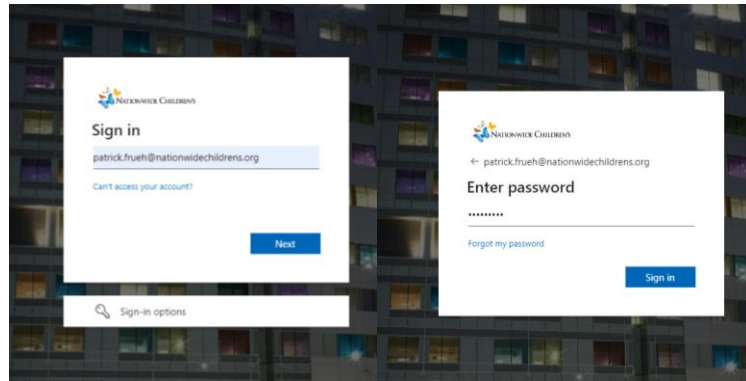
Nationwide Children's

Sign in

patrick.frueh@nationwidechildrens.org

Can't access your account?

Next

Sign-in options

Nationwide Children's

← patrick.frueh@nationwidechildrens.org

Enter password

•••••••••

Forgot my password

Sign in